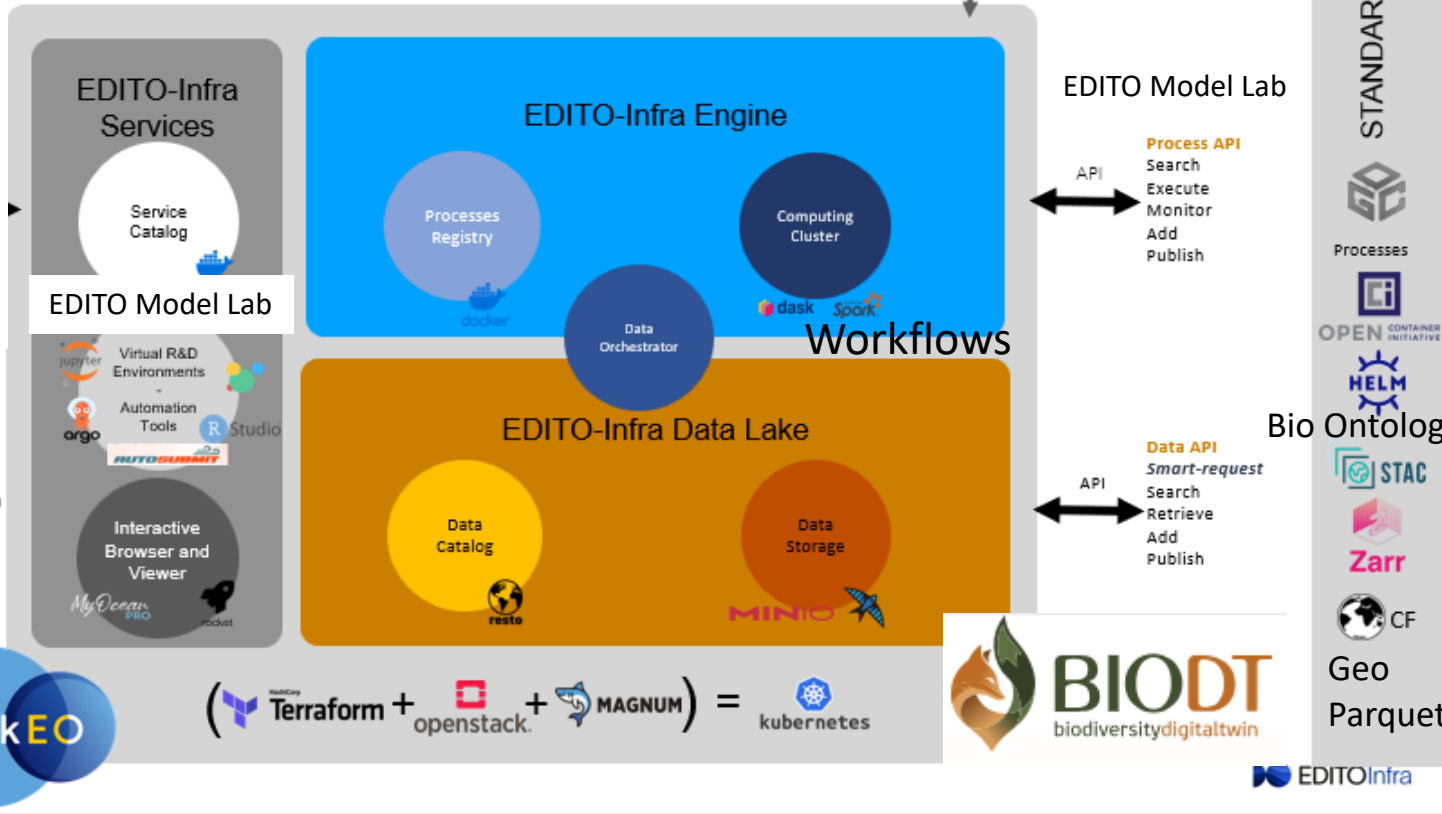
EDITO-Infra Services

Service Catalog

EDITO Model Lab

jupyter

Virtual R&D Environments - Automation Tools

argo

R Studio

AUTOSUBMIT

Interactive Browser and Viewer

MyOcean PRO

rocket

EDITO-Infra Engine

Processes Registry

docker

Computing Cluster

dask Spark

Data Orchestrator

Workflows

EDITO-Infra Data Lake

Data Catalog

resto

Data Storage

MINIO

EDITO Model Lab

API

Process API
Search
Execute
Monitor
Add
Publish

API

Data API
Smart-request
Search
Retrieve
Add
Publish

STANDAR

Processes

OPEN CONTAINER INITIATIVE

HELM

Bio Ontolog

STAC

Zarr

CF

Geo Parquet

kEO

( HashiCorp Terraform + openstack. + MAGNUM ) = kubernetes

BIODT
biodiversitydigitaltwin

EDITOInfra